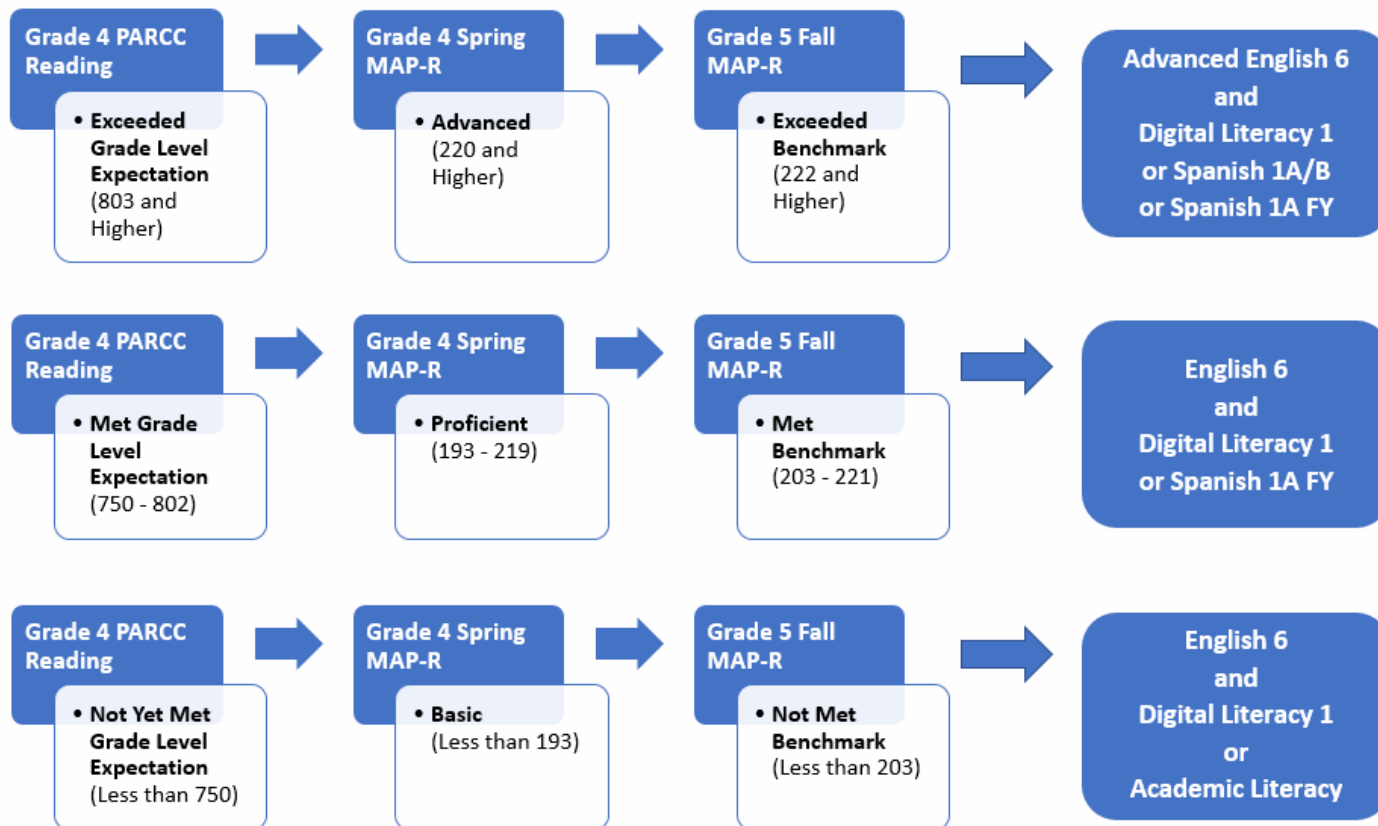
Grade 4 PARCC Reading

• Exceeded Grade Level Expectation (803 and Higher)

Grade 4 Spring MAP-R

• Advanced (220 and Higher)

Grade 5 Fall MAP-R

• Exceeded Benchmark (222 and Higher)

Advanced English 6 and Digital Literacy 1 or Spanish 1A/B or Spanish 1A FY

Grade 4 PARCC Reading

• Met Grade Level Expectation (750 - 802)

Grade 4 Spring MAP-R

• Proficient (193 - 219)

Grade 5 Fall MAP-R

• Met Benchmark (203 - 221)

English 6 and Digital Literacy 1 or Spanish 1A FY

Grade 4 PARCC Reading

• Not Yet Met Grade Level Expectation (Less than 750)

Grade 4 Spring MAP-R

• Basic (Less than 193)

Grade 5 Fall MAP-R

• Not Met Benchmark (Less than 203)

English 6 and Digital Literacy 1 or Academic Literacy